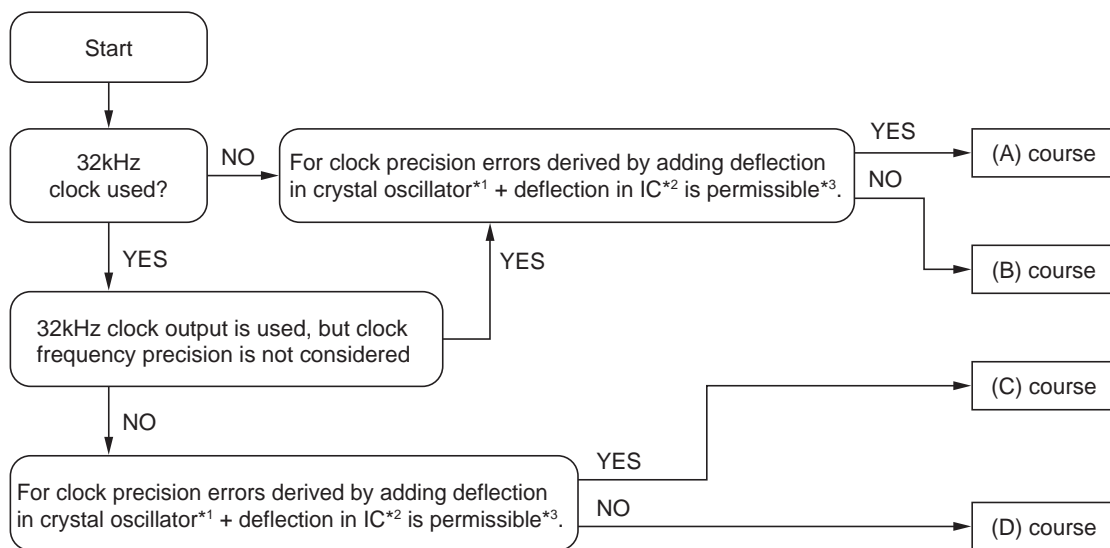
Start

32kHz clock used?

NO

For clock precision errors derived by adding deflection in crystal oscillator$^{*1}$ + deflection in IC$^{*2}$ is permissible$^{*3}$.

YES

(A) course

NO

(B) course

YES

YES

32kHz clock output is used, but clock frequency precision is not considered

NO

(C) course

For clock precision errors derived by adding deflection in crystal oscillator$^{*1}$ + deflection in IC$^{*2}$ is permissible$^{*3}$.

YES

NO

(D) course